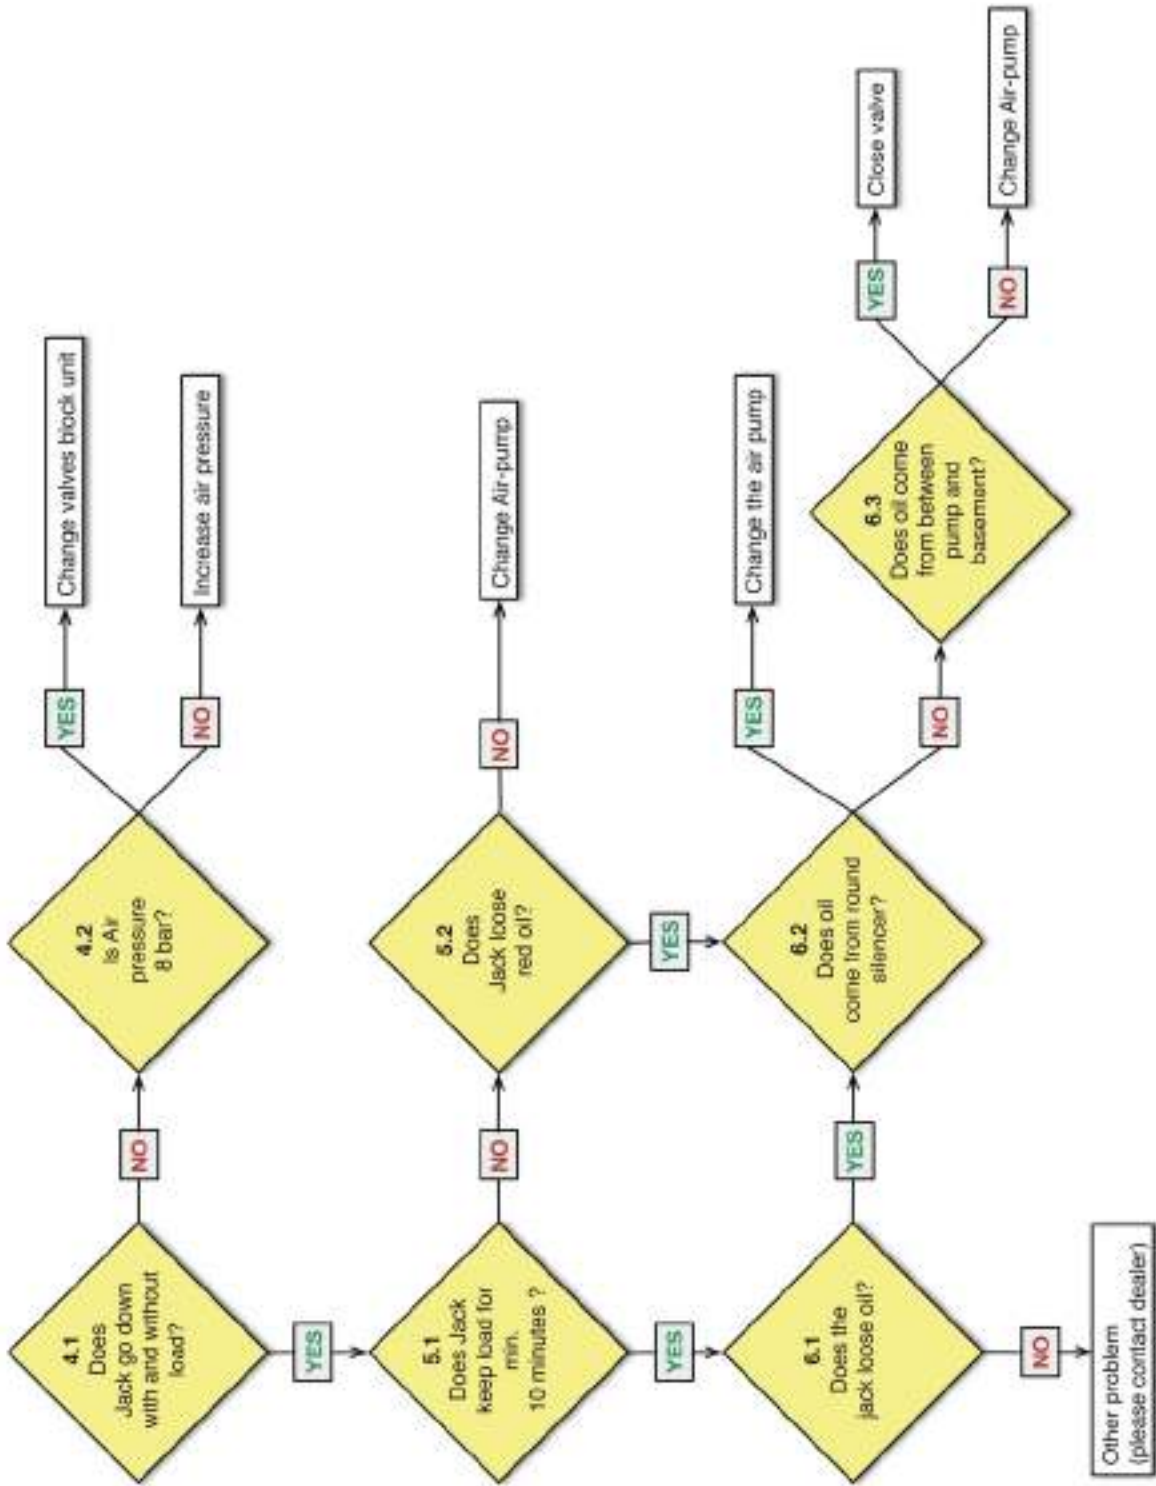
4.1
Does
Jack go down
with and without
load?

NO

4.2
Is Air
pressure
8 bar?

YES

Change valves block unit

NO

Increase air pressure

YES

5.1
Does Jack
keep load for
min.
10 minutes ?

NO

5.2
Does
Jack loose
red oil?

NO

Change Air-pump

YES

YES

6.1
Does the
jack loose oil?

YES

6.2
Does oil
come from round
silencer?

YES

Change the air pump

NO

6.3
Does oil come
from between
pump and
basement?

YES

Close valve

NO

Change Air-pump

NO

Other problem
(please contact dealer)